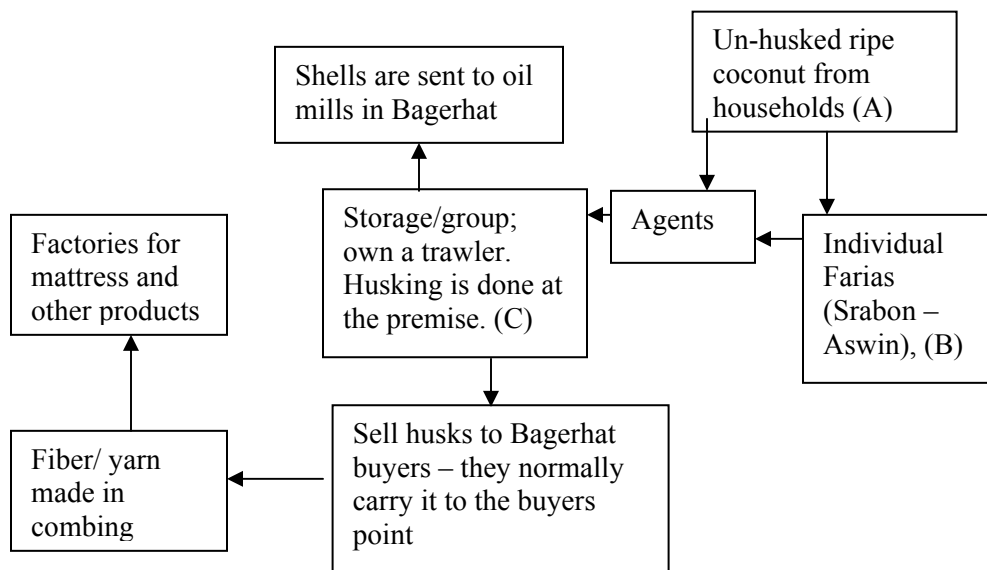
Un-husked ripe coconut from households (A)

Shells are sent to oil mills in Bagerhat

Agents

Individual Farias (Srabon – Aswin), (B)

Storage/group; own a trawler. Husking is done at the premise. (C)

Factories for mattress and other products

Sell husks to Bagerhat buyers – they normally carry it to the buyers point

Fiber/ yarn made in combing